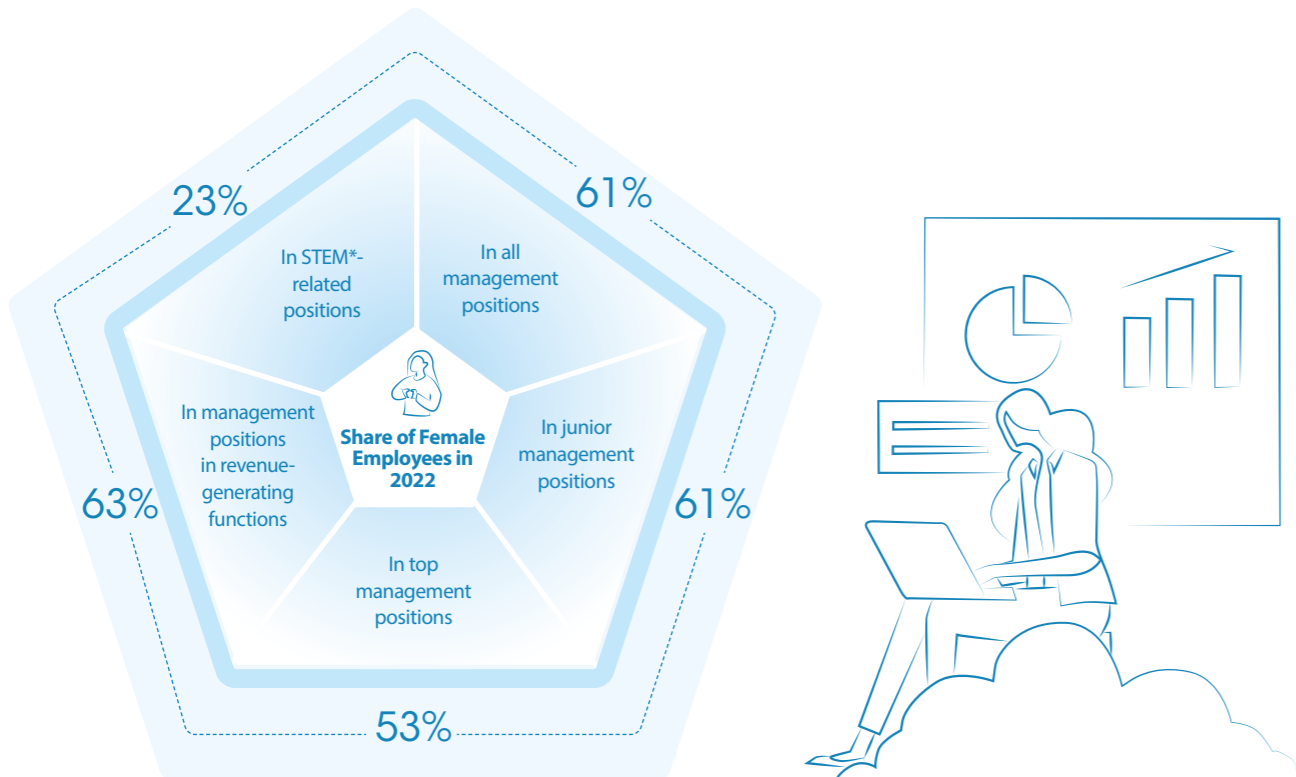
23%

In STEM*-related positions

61%

In all management positions

Share of Female Employees in 2022

In management positions in revenue-generating functions

63%

In junior management positions

61%

In top management positions

53%